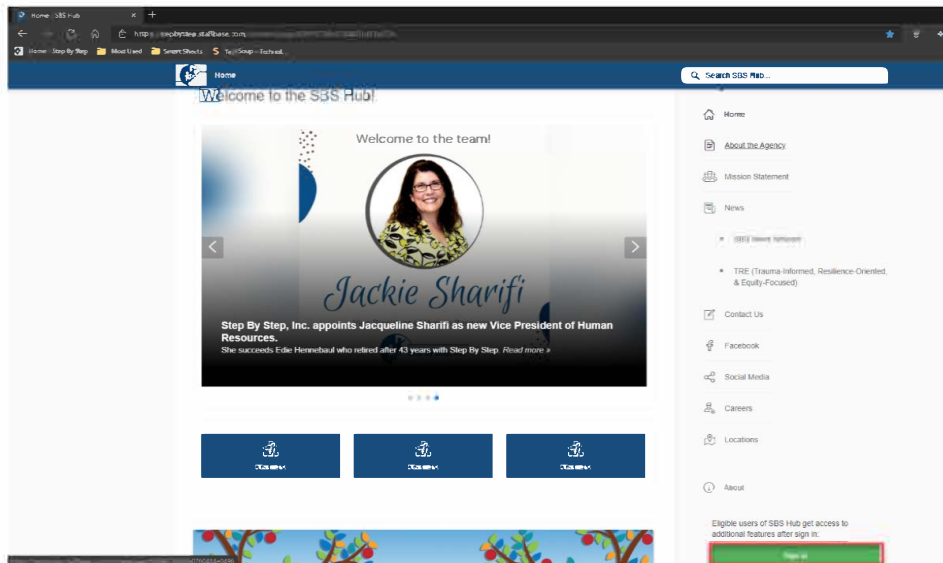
Home | SBS Hub
https://stepbystep.staffbase.com/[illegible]
Home · Step By Step   Most Used   Smart Sheets   TechSoup – Technol...

Home
Search SBS Hub...

Welcome to the SBS Hub!

Welcome to the team!

Jackie Sharifi

Step By Step, Inc. appoints Jacqueline Sharifi as new Vice President of Human Resources.
She succeeds Edie Hennebaul who retired after 43 years with Step By Step. Read more »

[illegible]
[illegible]
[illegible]

Home
About the Agency
Mission Statement
News
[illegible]
TRE (Trauma-Informed, Resilience-Oriented, & Equity-Focused)
Contact Us
Facebook
Social Media
Careers
Locations
About

Eligible users of SBS Hub get access to additional features after sign in:
Sign in